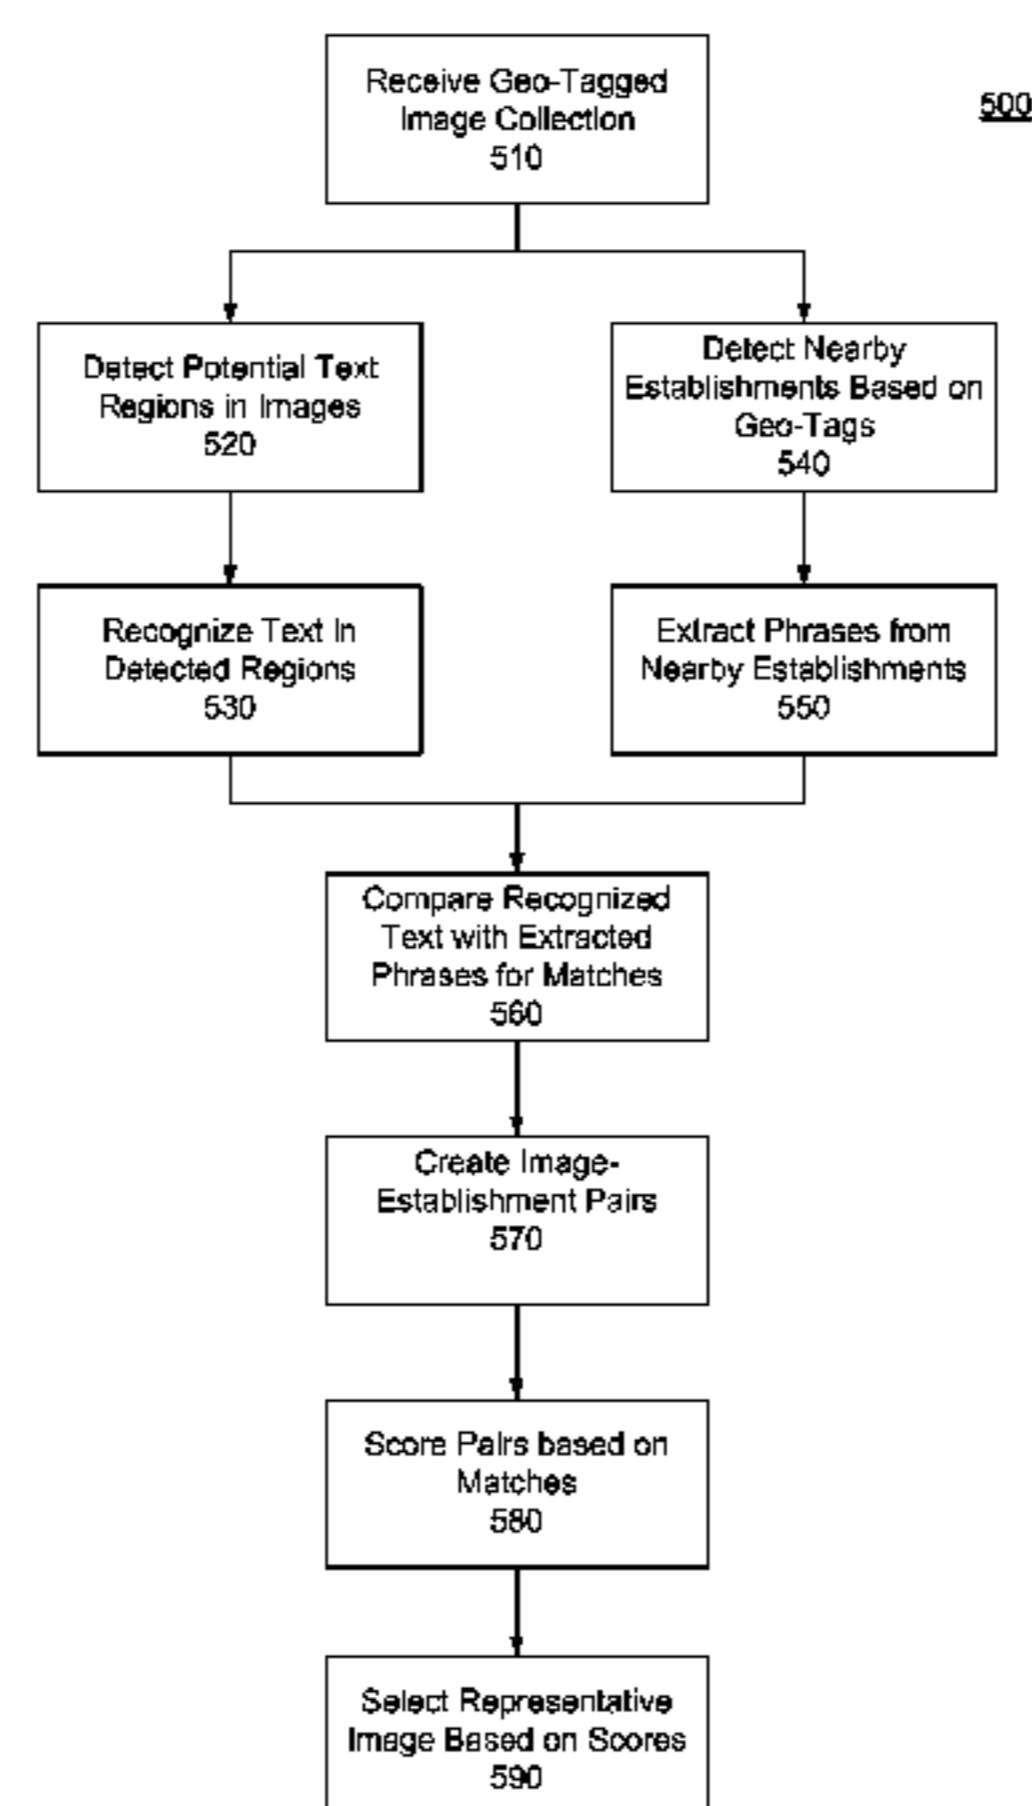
500

Receive Geo-Tagged Image Collection
510

Detect Potential Text Regions in Images
520

Recognize Text In Detected Regions
530

Detect Nearby Establishments Based on Geo-Tags
540

Extract Phrases from Nearby Establishments
550

Compare Recognized Text with Extracted Phrases for Matches
560

Create Image-Establishment Pairs
570

Score Pairs based on Matches
580

Select Representative Image Based on Scores
590